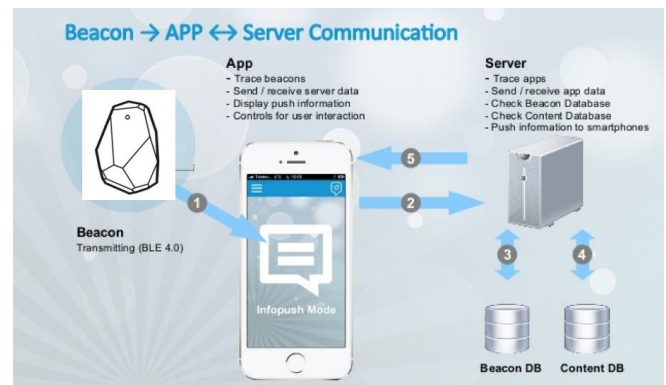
Beacon → APP ↔ Server Communication

App
- Trace beacons
- Send / receive server data
- Display push information
- Controls for user interaction

Server
- Trace apps
- Send / receive app data
- Check Beacon Database
- Check Content Database
- Push information to smartphones

Beacon
Transmitting (BLE 4.0)

1

2

3

4

5

Infopush Mode

Beacon DB

Content DB